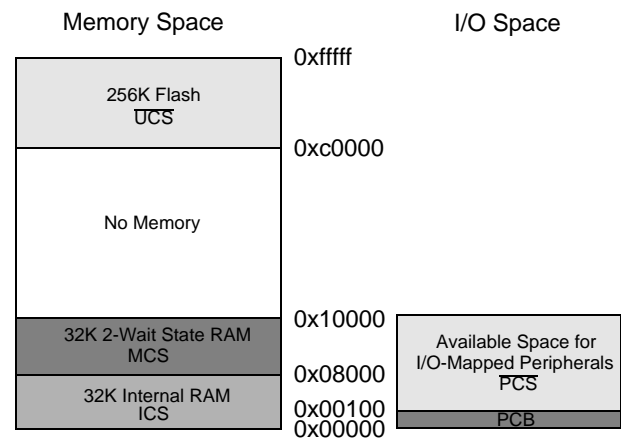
Memory Space

I/O Space

0xfffff

256K Flash
$\overline{UCS}$

0xc0000

No Memory

0x10000

32K 2-Wait State RAM
MCS

0x08000

32K Internal RAM
ICS

0x00100

0x00000

Available Space for I/O-Mapped Peripherals
$\overline{PCS}$

PCB